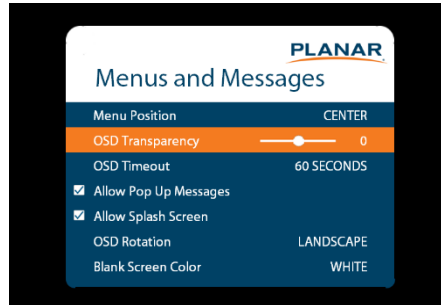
PLANAR
Menus and Messages

| | |
|---|---|
| Menu Position | CENTER |
| OSD Transparency | 0 |
| OSD Timeout | 60 SECONDS |
| ☑ Allow Pop Up Messages | |
| ☑ Allow Splash Screen | |
| OSD Rotation | LANDSCAPE |
| Blank Screen Color | WHITE |